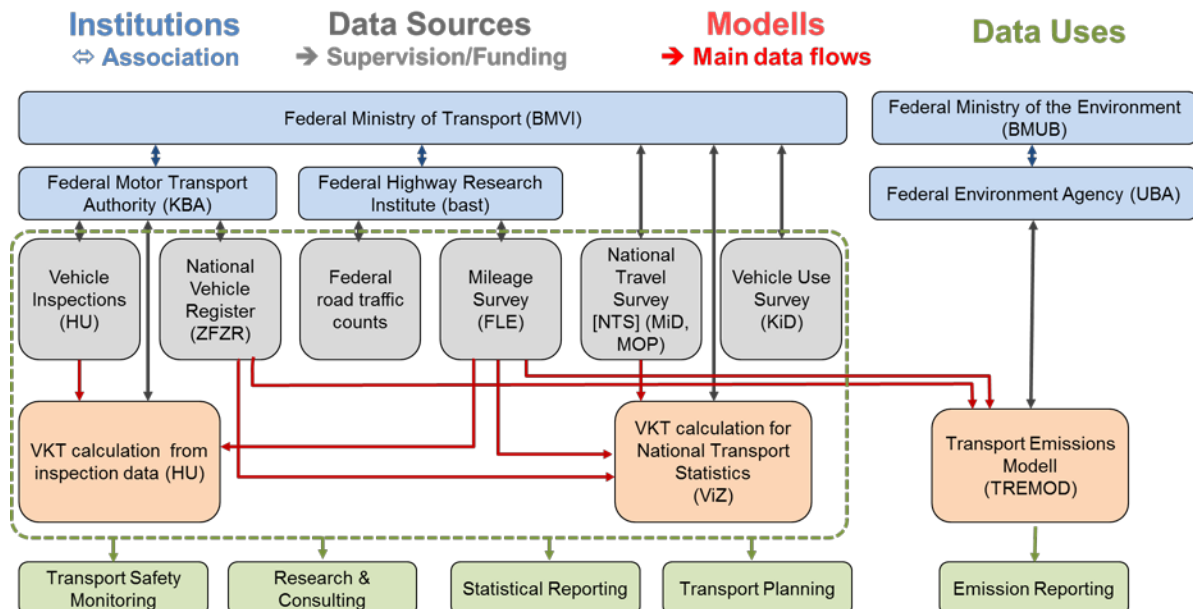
Institutions
⇔ Association

Data Sources
➔ Supervision/Funding

Modells
➔ Main data flows

Data Uses

Federal Ministry of Transport (BMVI)

Federal Ministry of the Environment (BMUB)

Federal Motor Transport Authority (KBA)

Federal Highway Research Institute (bast)

Federal Environment Agency (UBA)

Vehicle Inspections (HU)

National Vehicle Register (ZFZR)

Federal road traffic counts

Mileage Survey (FLE)

National Travel Survey [NTS] (MiD, MOP)

Vehicle Use Survey (KiD)

VKT calculation from inspection data (HU)

VKT calculation for National Transport Statistics (ViZ)

Transport Emissions Modell (TREMOD)

Transport Safety Monitoring

Research & Consulting

Statistical Reporting

Transport Planning

Emission Reporting